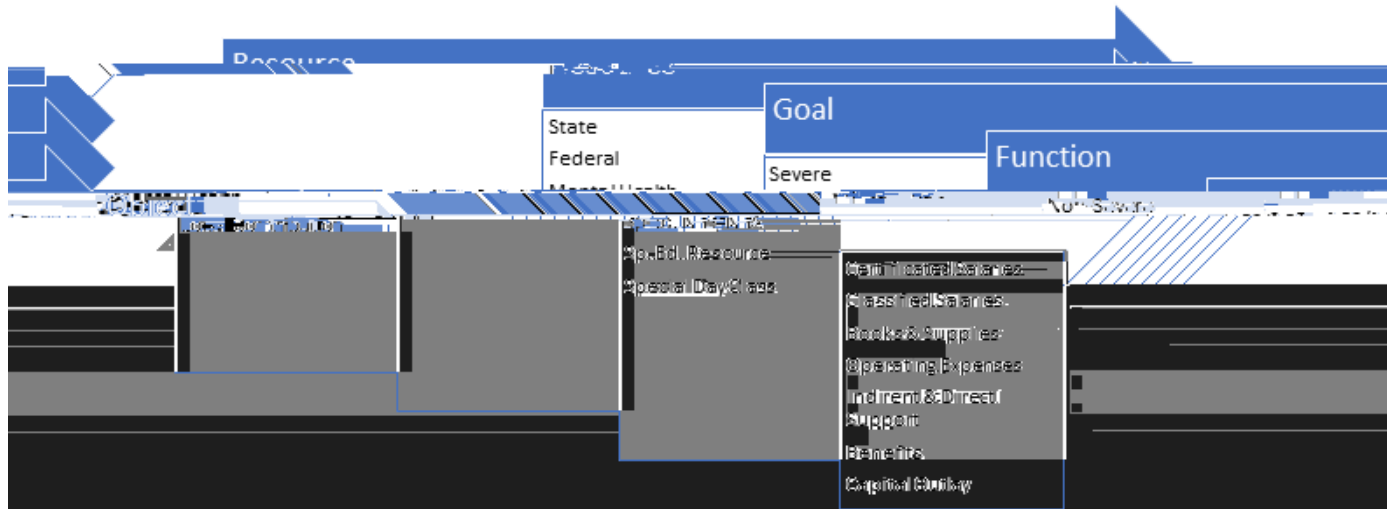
Resource

Goal

Function

Object

State

Federal

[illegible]

Severe

Non Severe

Local Contribution

Sp.Ed. Resource

Special Day Class

Certificated Salaries

Classified Salaries

Books & Supplies

Operating Expenses

Indirect & Direct Support

Benefits

Capital Outlay